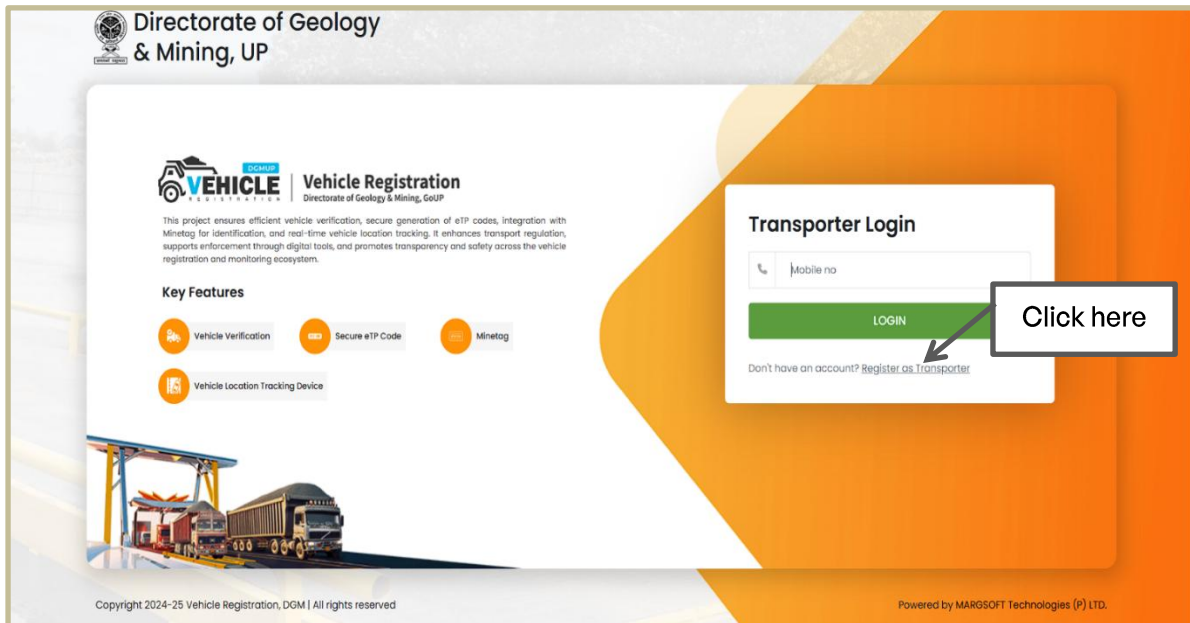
Directorate of Geology & Mining, UP

DGMUP
VEHICLE
REGISTRATION

Vehicle Registration
Directorate of Geology & Mining, GoUP

This project ensures efficient vehicle verification, secure generation of eTP codes, integration with Minetag for identification, and real-time vehicle location tracking. It enhances transport regulation, supports enforcement through digital tools, and promotes transparency and safety across the vehicle registration and monitoring ecosystem.

Key Features

Vehicle Verification
Secure eTP Code
Minetag
Vehicle Location Tracking Device

Transporter Login

Mobile no

LOGIN

Don't have an account? Register as Transporter

Click here

Copyright 2024-25 Vehicle Registration, DGM | All rights reserved

Powered by MARGSOFT Technologies (P) LTD.